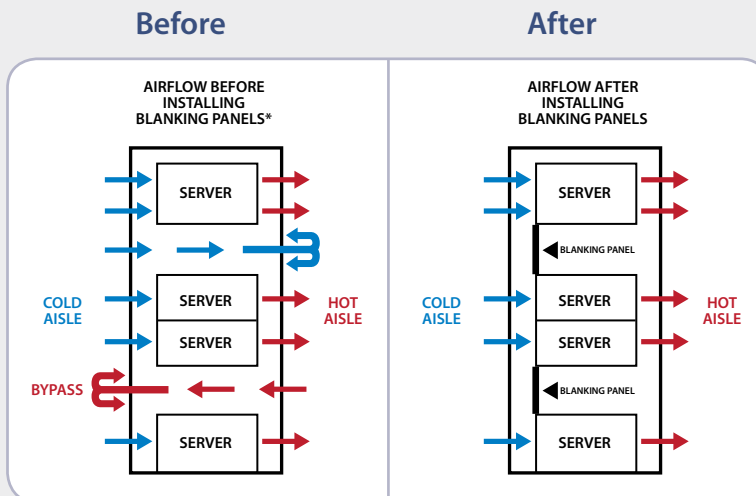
Before

After

AIRFLOW BEFORE INSTALLING BLANKING PANELS*

SERVER

SERVER

SERVER

SERVER

COLD AISLE

HOT AISLE

BYPASS

AIRFLOW AFTER INSTALLING BLANKING PANELS

SERVER

BLANKING PANEL

SERVER

SERVER

BLANKING PANEL

SERVER

COLD AISLE

HOT AISLE